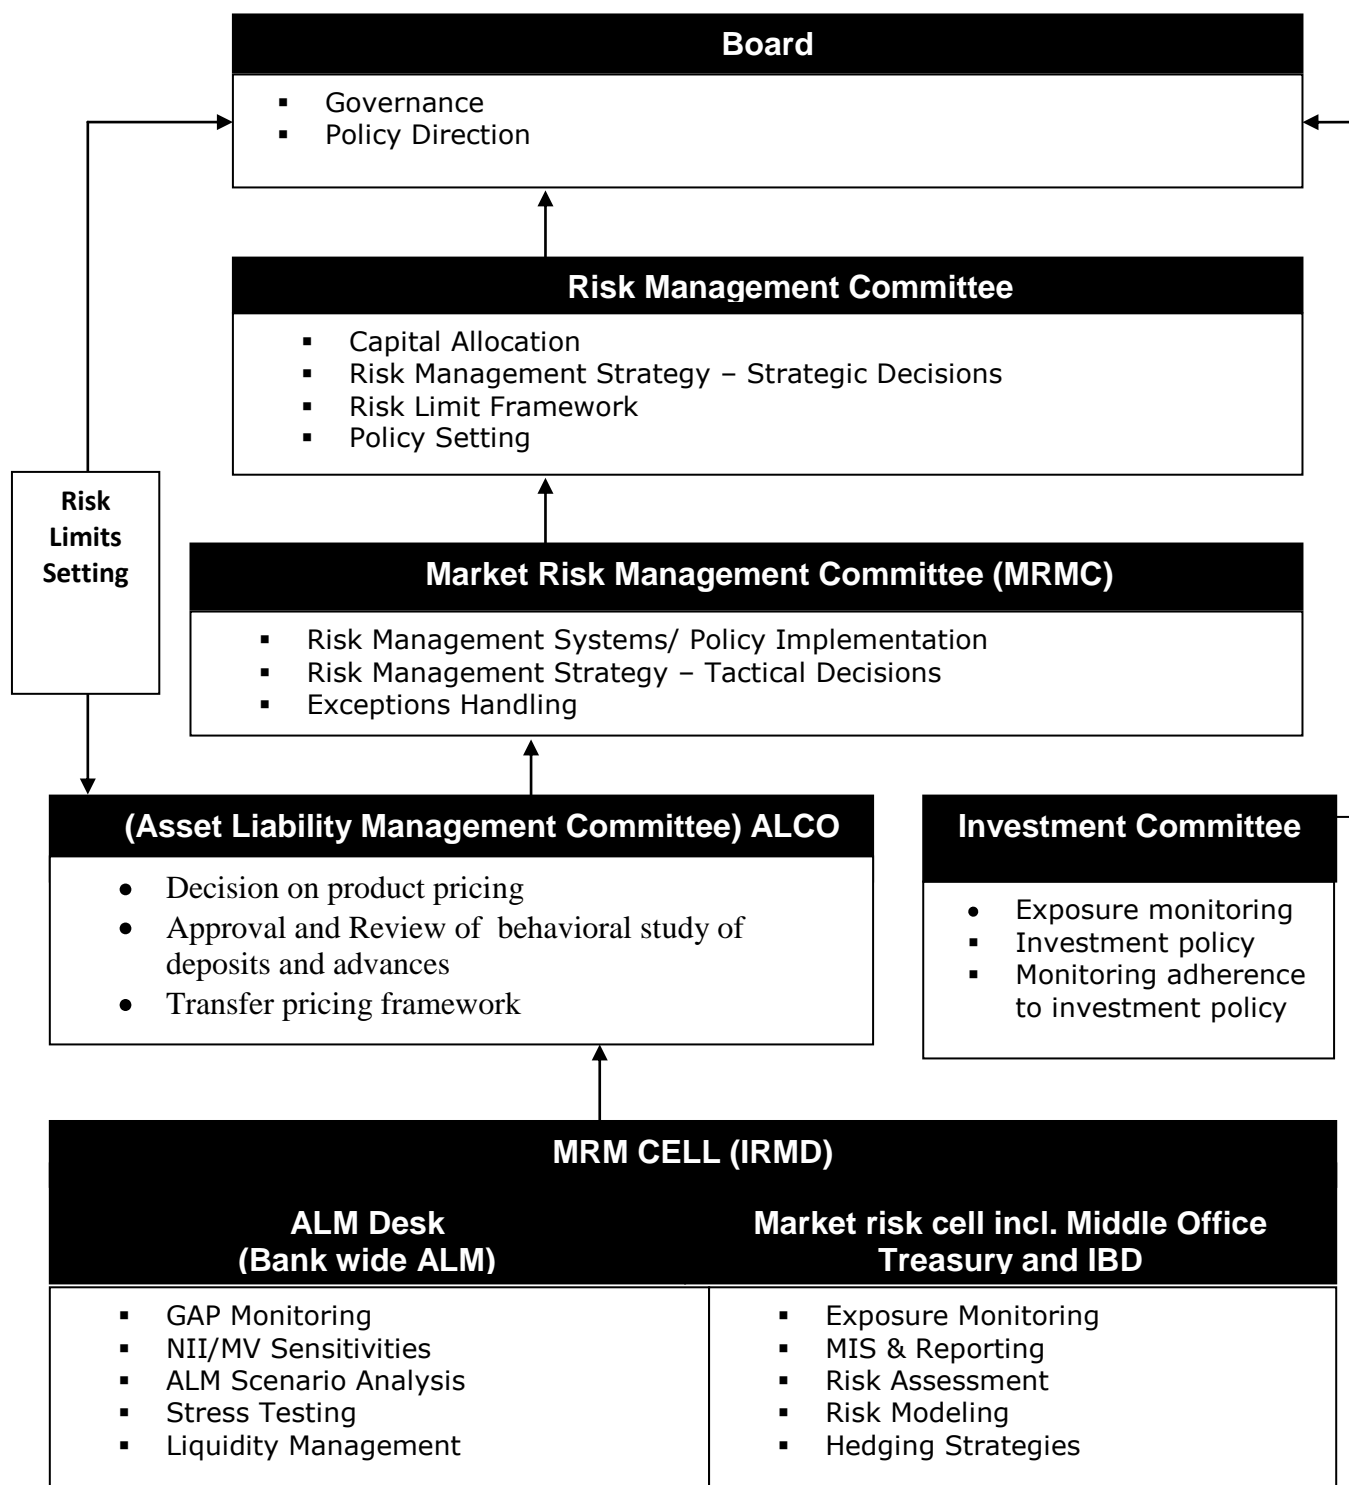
Board

- Governance
- Policy Direction

Risk Management Committee

- Capital Allocation
- Risk Management Strategy – Strategic Decisions
- Risk Limit Framework
- Policy Setting

Risk Limits Setting

Market Risk Management Committee (MRMC)

- Risk Management Systems/ Policy Implementation
- Risk Management Strategy – Tactical Decisions
- Exceptions Handling

(Asset Liability Management Committee) ALCO

- Decision on product pricing
- Approval and Review of behavioral study of deposits and advances
- Transfer pricing framework

Investment Committee

- Exposure monitoring
- Investment policy
- Monitoring adherence to investment policy

MRM CELL (IRMD)

ALM Desk (Bank wide ALM)

- GAP Monitoring
- NII/MV Sensitivities
- ALM Scenario Analysis
- Stress Testing
- Liquidity Management

Market risk cell incl. Middle Office Treasury and IBD

- Exposure Monitoring
- MIS & Reporting
- Risk Assessment
- Risk Modeling
- Hedging Strategies